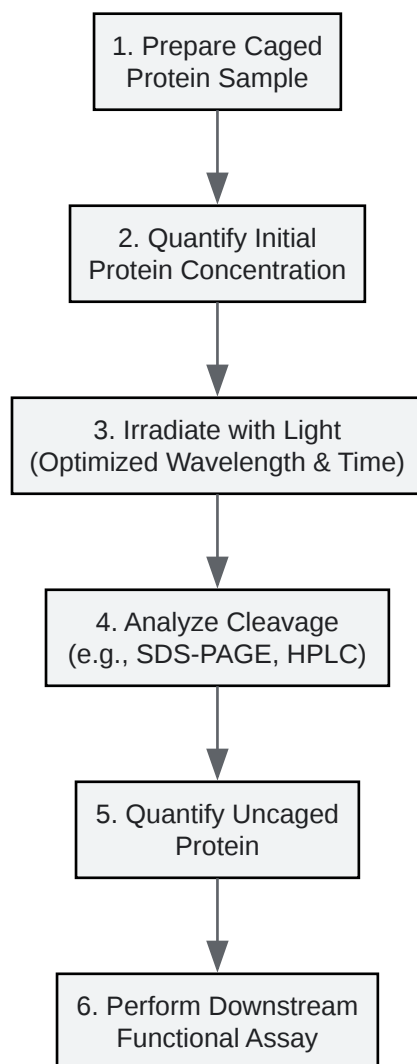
1. Prepare Caged Protein Sample

2. Quantify Initial Protein Concentration

3. Irradiate with Light (Optimized Wavelength & Time)

4. Analyze Cleavage (e.g., SDS-PAGE, HPLC)

5. Quantify Uncaged Protein

6. Perform Downstream Functional Assay